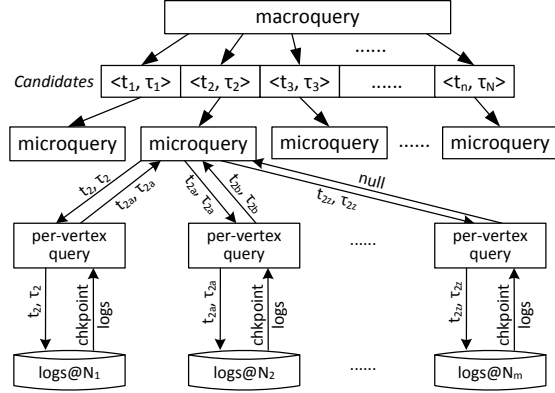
macroquery

......

Candidates $<t_1, \tau_1>$ $<t_2, \tau_2>$ $<t_3, \tau_3>$ ...... $<t_n, \tau_N>$

microquery microquery microquery ...... microquery

$t_2, \tau_2$ $t_{2a}, \tau_{2a}$ $t_{2a}, \tau_{2a}$ $t_{2b}, \tau_{2b}$ null $t_{2z}, \tau_{2z}$

per-vertex query per-vertex query ...... per-vertex query

$t_2, \tau_2$ chkpoint logs $t_{2a}, \tau_{2a}$ chkpoint logs $t_{2z}, \tau_{2z}$ chkpoint logs

logs@N₁ logs@N₂ ...... logs@Nₘ